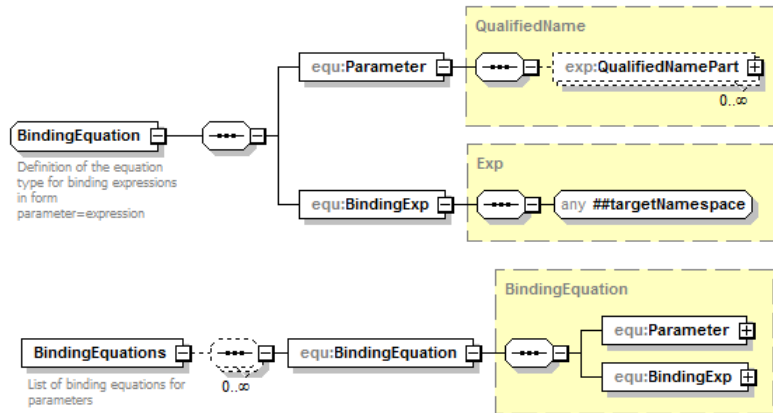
QualifiedName

equ:Parameter

exp:QualifiedNamePart

0..∞

BindingEquation

Definition of the equation type for binding expressions in form parameter=expression

Exp

equ:BindingExp

any ##targetNamespace

BindingEquation

BindingEquations

equ:BindingEquation

equ:Parameter

equ:BindingExp

0..∞

List of binding equations for parameters